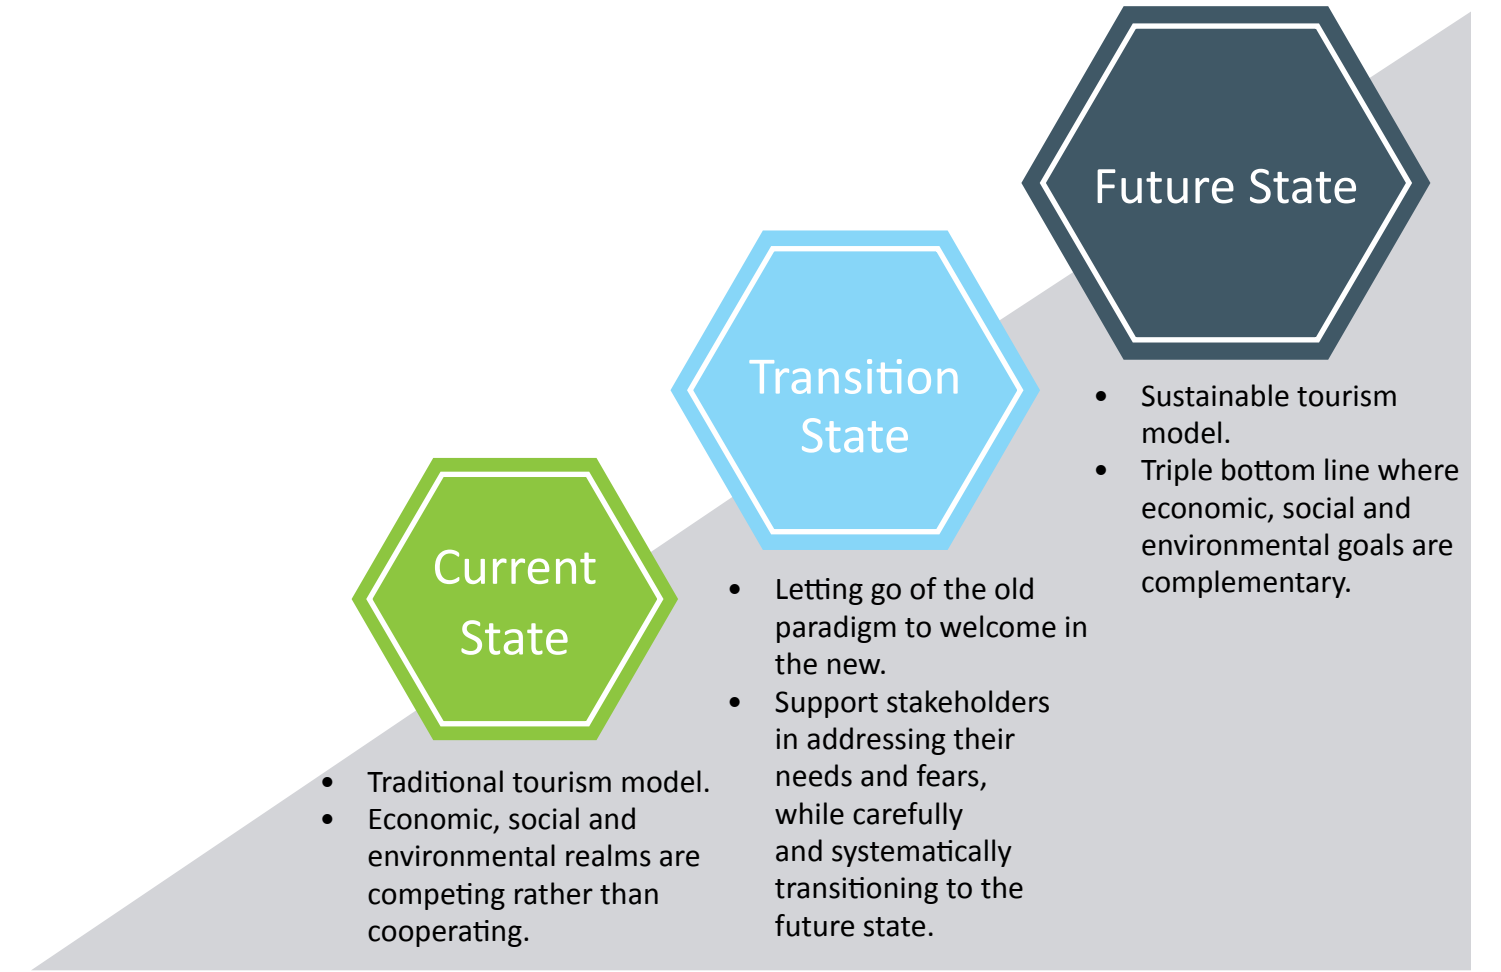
Future State

Transition State

Current State

- Traditional tourism model.
- Economic, social and environmental realms are competing rather than cooperating.

- Letting go of the old paradigm to welcome in the new.
- Support stakeholders in addressing their needs and fears, while carefully and systematically transitioning to the future state.

- Sustainable tourism model.
- Triple bottom line where economic, social and environmental goals are complementary.